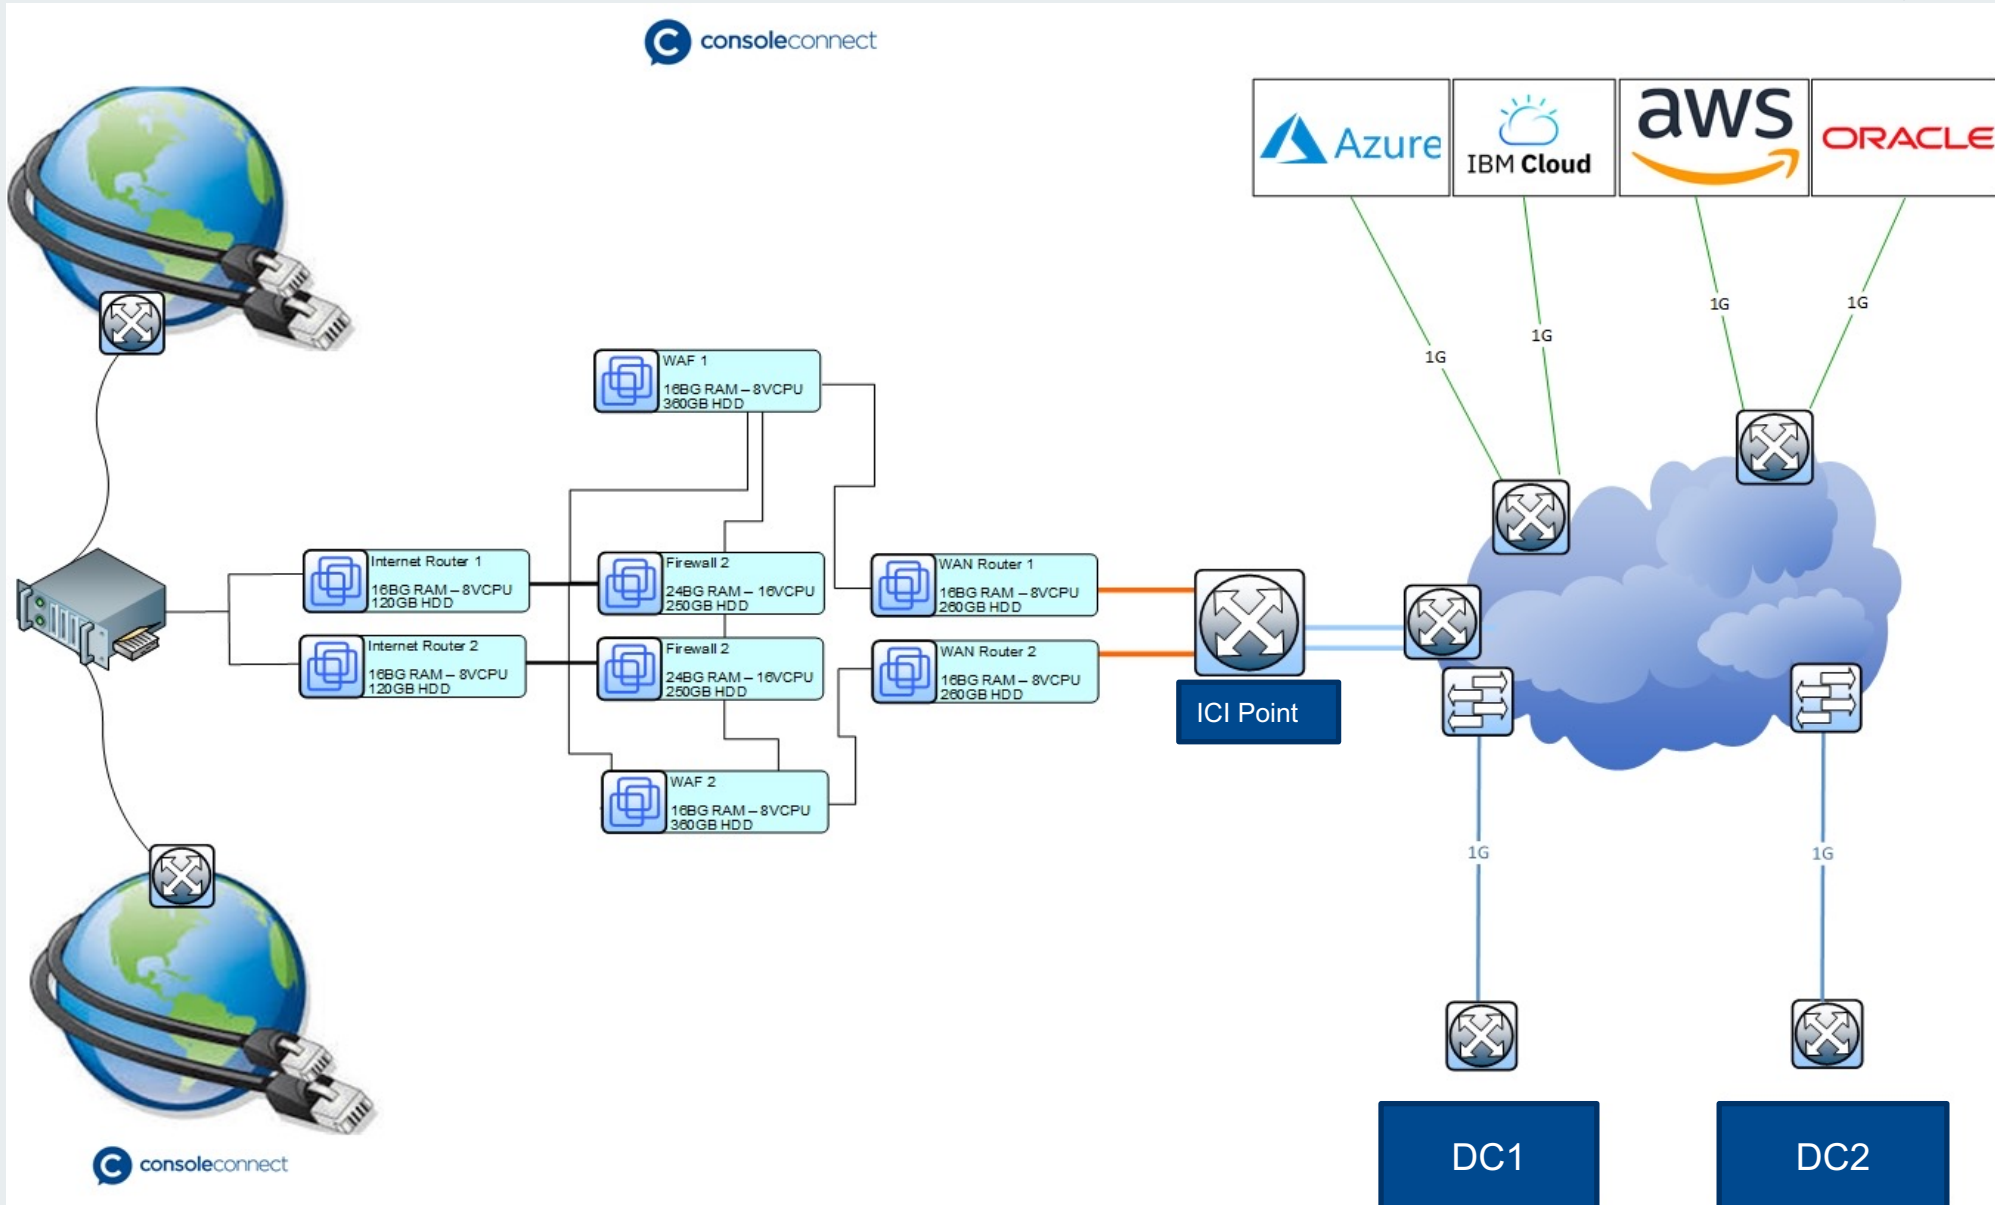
consoleconnect

Azure

IBM Cloud

aws

ORACLE

1G

1G

1G

1G

WAF 1
16BG RAM – 8VCPU
360GB HDD

Internet Router 1
16BG RAM – 8VCPU
120GB HDD

Internet Router 2
16BG RAM – 8VCPU
120GB HDD

Firewall 2
24BG RAM – 16VCPU
250GB HDD

Firewall 2
24BG RAM – 16VCPU
250GB HDD

WAN Router 1
16BG RAM – 8VCPU
260GB HDD

WAN Router 2
16BG RAM – 8VCPU
260GB HDD

WAF 2
16BG RAM – 8VCPU
360GB HDD

ICI Point

1G

1G

DC1

DC2

consoleconnect